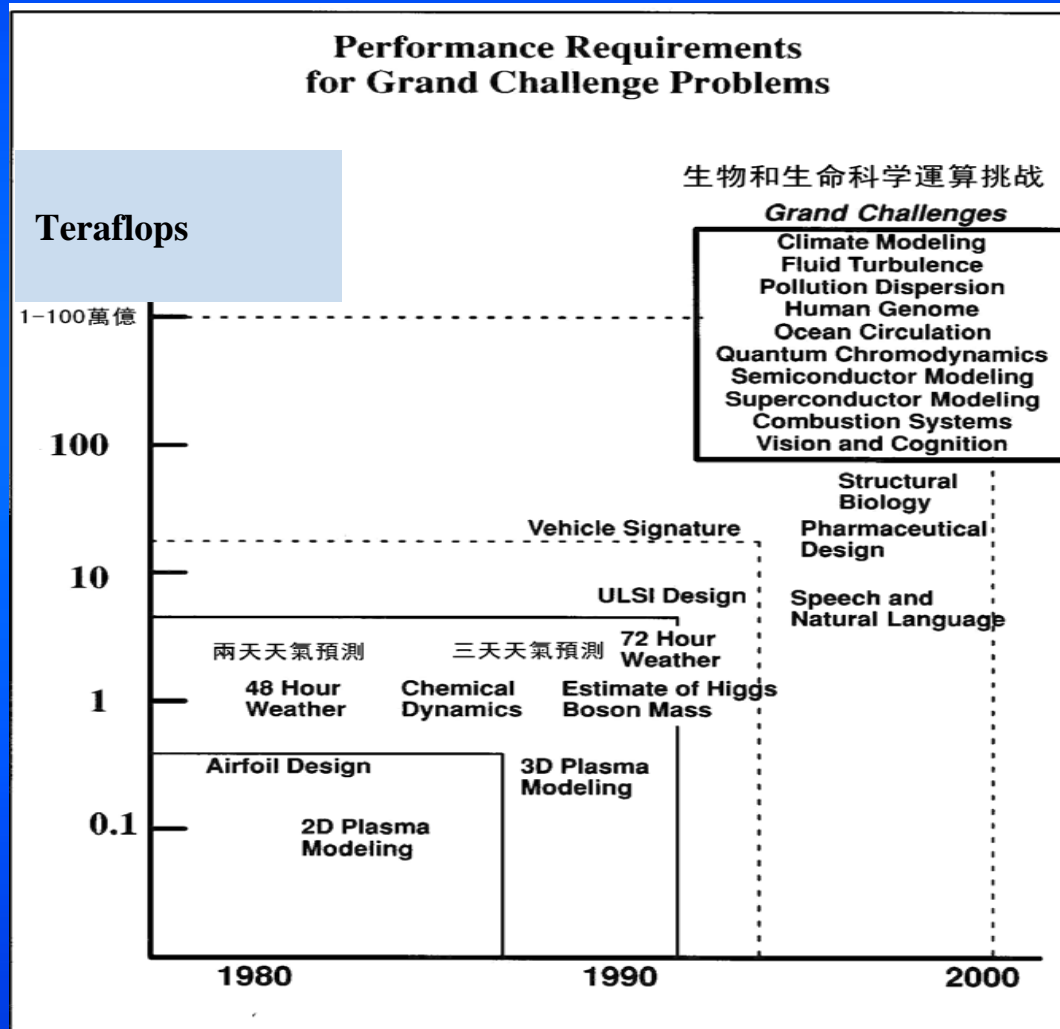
Performance Requirements for Grand Challenge Problems

Teraflops

生物和生命科学運算挑战

Grand Challenges
Climate Modeling
Fluid Turbulence
Pollution Dispersion
Human Genome
Ocean Circulation
Quantum Chromodynamics
Semiconductor Modeling
Superconductor Modeling
Combustion Systems
Vision and Cognition

1-100萬億

100

Structural Biology

Vehicle Signature

Pharmaceutical Design

10

ULSI Design

Speech and Natural Language

兩天天氣預測

三天天氣預測

72 Hour Weather

1

48 Hour Weather

Chemical Dynamics

Estimate of Higgs Boson Mass

Airfoil Design

3D Plasma Modeling

0.1

2D Plasma Modeling

1980

1990

2000